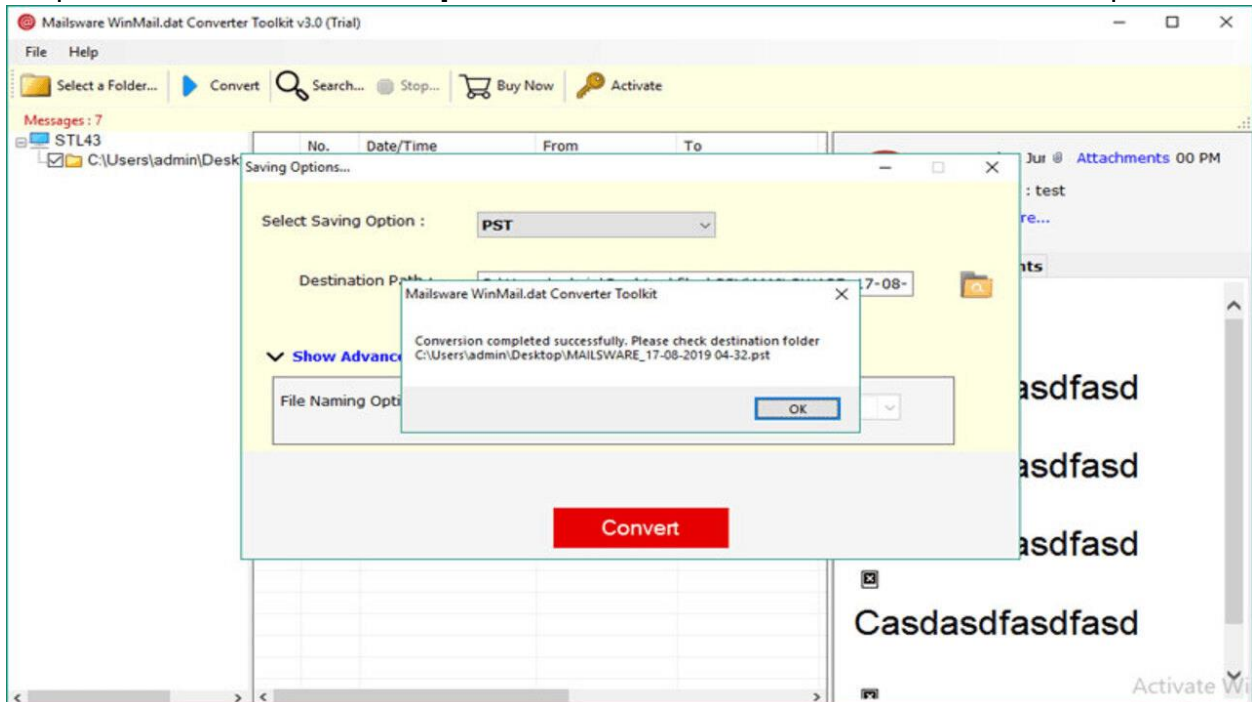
Mailsware WinMail.dat Converter Toolkit v3.0 (Trial)

File Help

Select a Folder... Convert Search... Stop... Buy Now Activate

Messages : 7

STL43

C:\Users\admin\Desk

No. Date/Time From To

Jur Attachments 00 PM

: test

re...

nts

Saving Options...

Select Saving Option : PST

Destination Path : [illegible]7-08-

Show Advanc

File Naming Opti

Mailsware WinMail.dat Converter Toolkit

Conversion completed successfully. Please check destination folder C:\Users\admin\Desktop\MAILSWARE_17-08-2019 04-32.pst

OK

Convert

asdfasd

asdfasd

asdfasd

Casdasdfasdfasd

Activate Wi